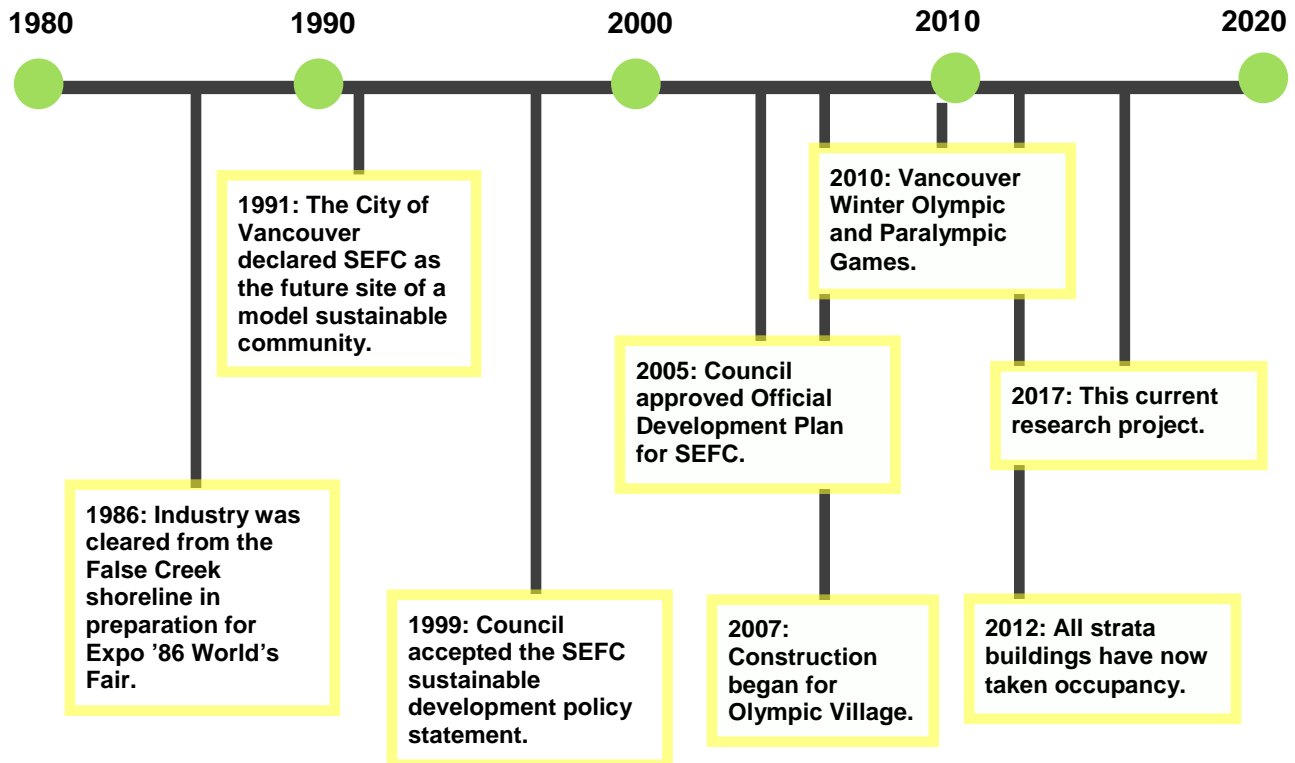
1980

1990

2000

2010

2020

1991: The City of Vancouver declared SEFC as the future site of a model sustainable community.

2010: Vancouver Winter Olympic and Paralympic Games.

2005: Council approved Official Development Plan for SEFC.

2017: This current research project.

1986: Industry was cleared from the False Creek shoreline in preparation for Expo '86 World's Fair.

1999: Council accepted the SEFC sustainable development policy statement.

2007: Construction began for Olympic Village.

2012: All strata buildings have now taken occupancy.